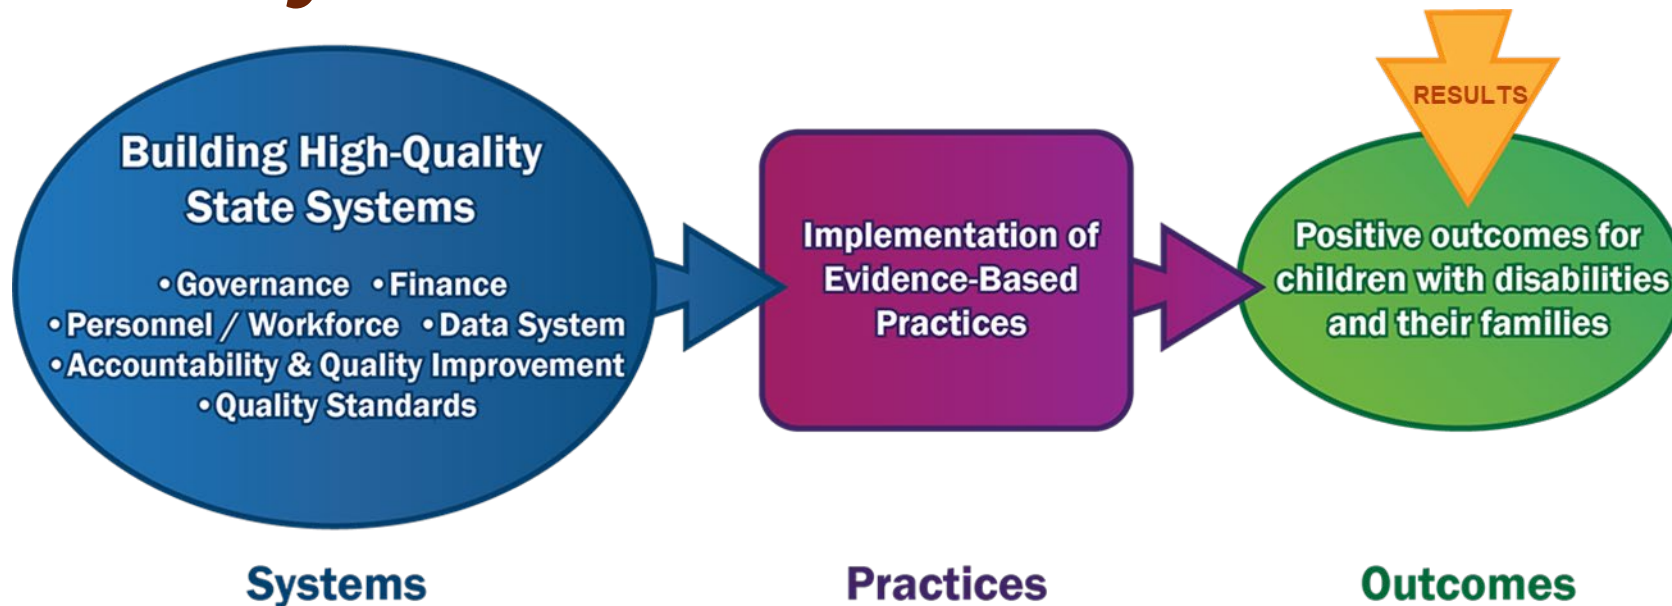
Building High-Quality State Systems

• Governance • Finance
• Personnel / Workforce • Data System
• Accountability & Quality Improvement
• Quality Standards

Implementation of Evidence-Based Practices

RESULTS

Positive outcomes for children with disabilities and their families

Systems

Practices

Outcomes